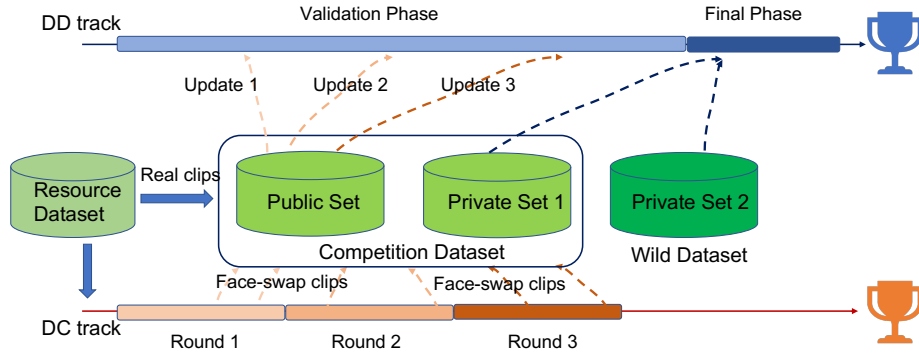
DD track

Validation Phase

Final Phase

Update 1

Update 2

Update 3

Resource Dataset

Real clips

Public Set

Private Set 1

Private Set 2

Competition Dataset

Wild Dataset

Face-swap clips

Face-swap clips

DC track

Round 1

Round 2

Round 3